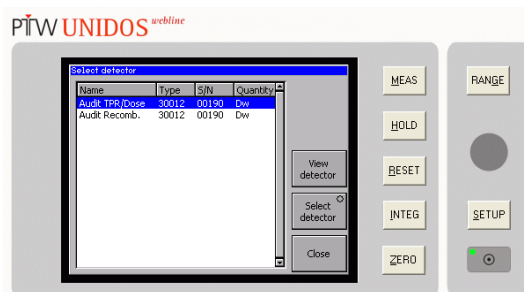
PTW UNIDOS webline

Select detector

| Name | Type | S/N | Quantity |
|---|---|---|---|
| Audit TPR/Dose | 30012 | 00190 | Dw |
| Audit Recomb. | 30012 | 00190 | Dw |

View detector

Select detector

Close

MEAS

HOLD

RESET

INTEG

ZERO

RANGE

SETUP